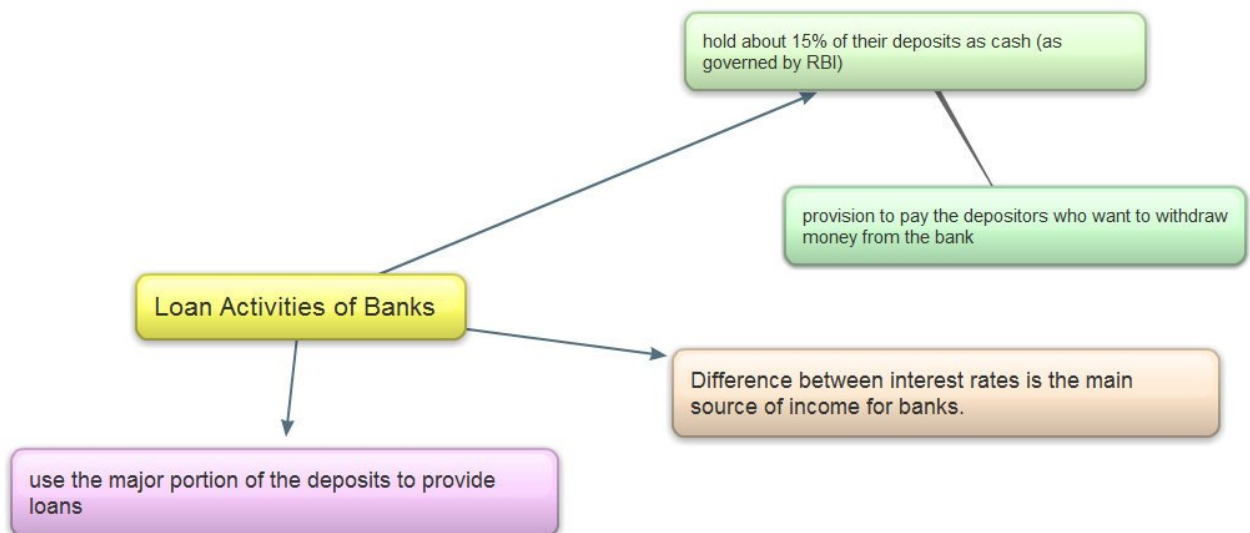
hold about 15% of their deposits as cash (as governed by RBI)

provision to pay the depositors who want to withdraw money from the bank

Loan Activities of Banks

Difference between interest rates is the main source of income for banks.

use the major portion of the deposits to provide loans